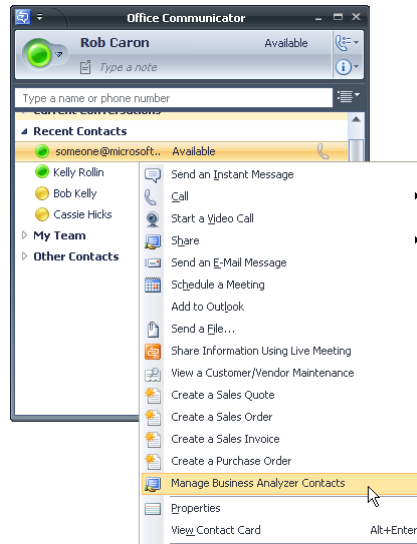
Office Communicator

Rob Caron

Available

Type a note

Type a name or phone number

Current Conversations

Recent Contacts

someone@microsoft...

Available

Kelly Rollin

Bob Kelly

Cassie Hicks

My Team

Other Contacts

Send an Instant Message

Call

Start a Video Call

Share

Send an E-Mail Message

Schedule a Meeting

Add to Outlook

Send a File...

Share Information Using Live Meeting

View a Customer/Vendor Maintenance

Create a Sales Quote

Create a Sales Order

Create a Sales Invoice

Create a Purchase Order

Manage Business Analyzer Contacts

Properties

View Contact Card

Alt+Enter